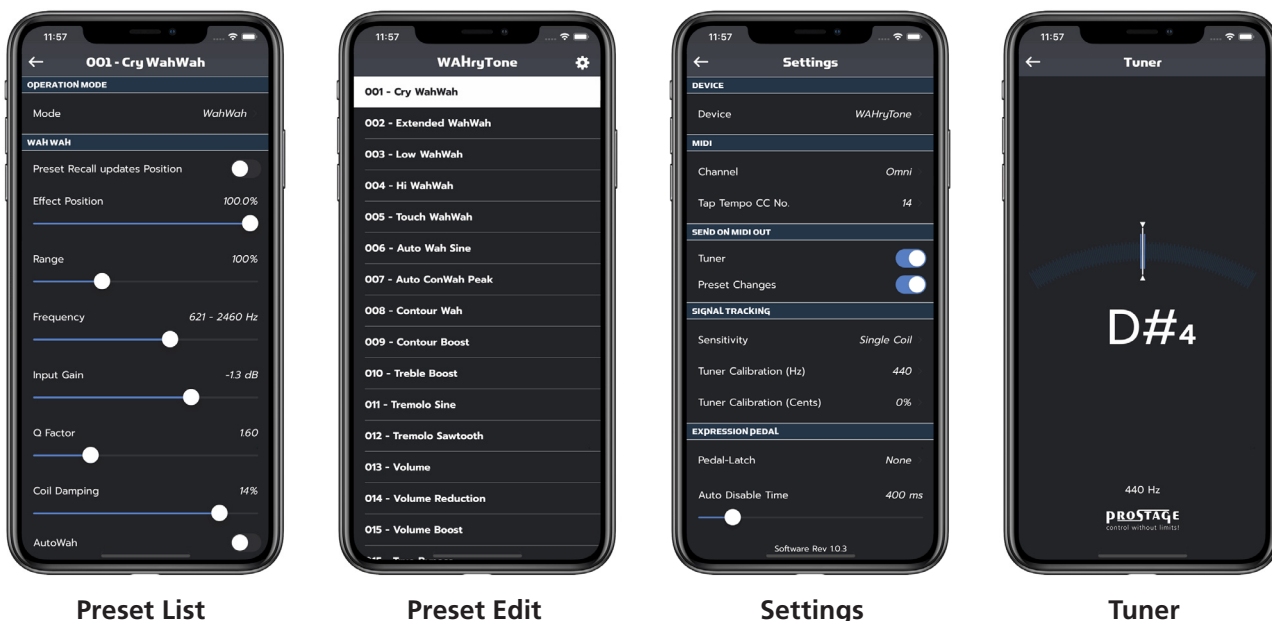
11:57

←

001 - Cry WahWah

OPERATION MODE

Mode WahWah

WAH WAH

Preset Recall updates Position

Effect Position 100.0%

Range 100%

Frequency 621 - 2460 Hz

Input Gain -1.3 dB

Q Factor 1.60

Coil Damping 14%

AutoWah

11:57

WAHryTone

001 - Cry WahWah

002 - Extended WahWah

003 - Low WahWah

004 - Hi WahWah

005 - Touch WahWah

006 - Auto Wah Sine

007 - Auto ConWah Peak

008 - Contour Wah

009 - Contour Boost

010 - Treble Boost

011 - Tremolo Sine

012 - Tremolo Sawtooth

013 - Volume

014 - Volume Reduction

015 - Volume Boost

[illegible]

11:57

←

Settings

DEVICE

Device WAHryTone

MIDI

Channel Omni

Tap Tempo CC No. 14

SEND ON MIDI OUT

Tuner

Preset Changes

SIGNAL TRACKING

Sensitivity Single Coil

Tuner Calibration (Hz) 440

Tuner Calibration (Cents) 0%

EXPRESSION PEDAL

Pedal-Latch None

Auto Disable Time 400 ms

Software Rev 1.0.3

11:57

←

Tuner

D#4

440 Hz

PROSTAGE
control without limits!

Preset List

Preset Edit

Settings

Tuner